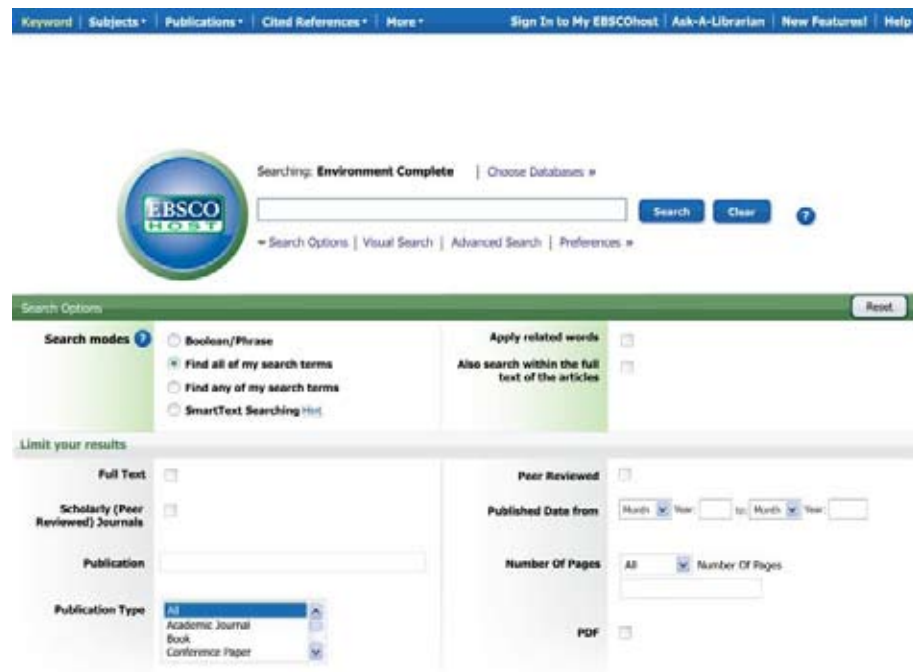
Keyword | Subjects | Publications | Cited References | More | Sign In to My EBSCOhost | Ask-A-Librarian | New Features! | Help

EBSCO HOST

Searching: Environment Complete | Choose Databases »

Search Clear ?

Search Options | Visual Search | Advanced Search | Preferences »

Search Options Reset

Search modes ?
Boolean/Phrase
Find all of my search terms
Find any of my search terms
SmartText Searching Hint

Apply related words
Also search within the full text of the articles

Limit your results

Full Text

Scholarly (Peer Reviewed) Journals

Publication

Publication Type
All
Academic Journal
Book
Conference Paper

Peer Reviewed

Published Date from Month Year: to: Month Year:

Number Of Pages All Number Of Pages

PDF